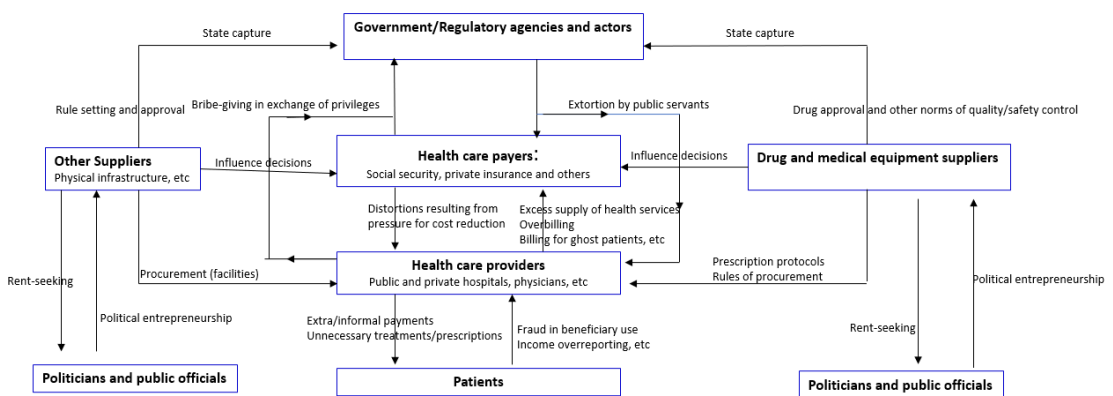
Government/Regulatory agencies and actors

State capture

State capture

Rule setting and approval

Bribe-giving in exchange of privileges

Extortion by public servants

Drug approval and other norms of quality/safety control

Other Suppliers
Physical infrastructure, etc

Influence decisions

Health care payers:
Social security, private insurance and others

Influence decisions

Drug and medical equipment suppliers

Distortions resulting from pressure for cost reduction

Excess supply of health services
Overbilling
Billing for ghost patients, etc

Rent-seeking

Procurement (facilities)

Health care providers
Public and private hospitals, physicians, etc

Prescription protocols
Rules of procurement

Political entrepreneurship

Political entrepreneurship

Extra/informal payments
Unnecessary treatments/prescriptions

Fraud in beneficiary use
Income overreporting, etc

Rent-seeking

Politicians and public officials

Patients

Politicians and public officials